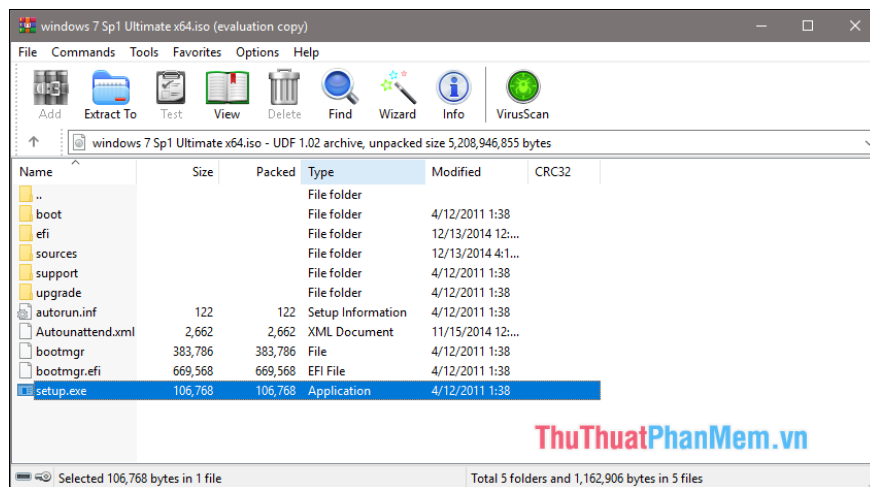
windows 7 Sp1 Ultimate x64.iso (evaluation copy)

File Commands Tools Favorites Options Help

Add Extract To Test View Delete Find Wizard Info VirusScan

windows 7 Sp1 Ultimate x64.iso - UDF 1.02 archive, unpacked size 5,208,946,855 bytes

| Name | Size | Packed | Type | Modified | CRC32 |
|---|---|---|---|---|---|
| .. | | | File folder | | |
| boot | | | File folder | 4/12/2011 1:38 | |
| efi | | | File folder | 12/13/2014 12:... | |
| sources | | | File folder | 12/13/2014 4:1... | |
| support | | | File folder | 4/12/2011 1:38 | |
| upgrade | | | File folder | 4/12/2011 1:38 | |
| autorun.inf | 122 | 122 | Setup Information | 4/12/2011 1:38 | |
| Autounattend.xml | 2,662 | 2,662 | XML Document | 11/15/2014 12:... | |
| bootmgr | 383,786 | 383,786 | File | 4/12/2011 1:38 | |
| bootmgr.efi | 669,568 | 669,568 | EFI File | 4/12/2011 1:38 | |
| setup.exe | 106,768 | 106,768 | Application | 4/12/2011 1:38 | |

ThuThuatPhanMem.vn

Selected 106,768 bytes in 1 file

Total 5 folders and 1,162,906 bytes in 5 files